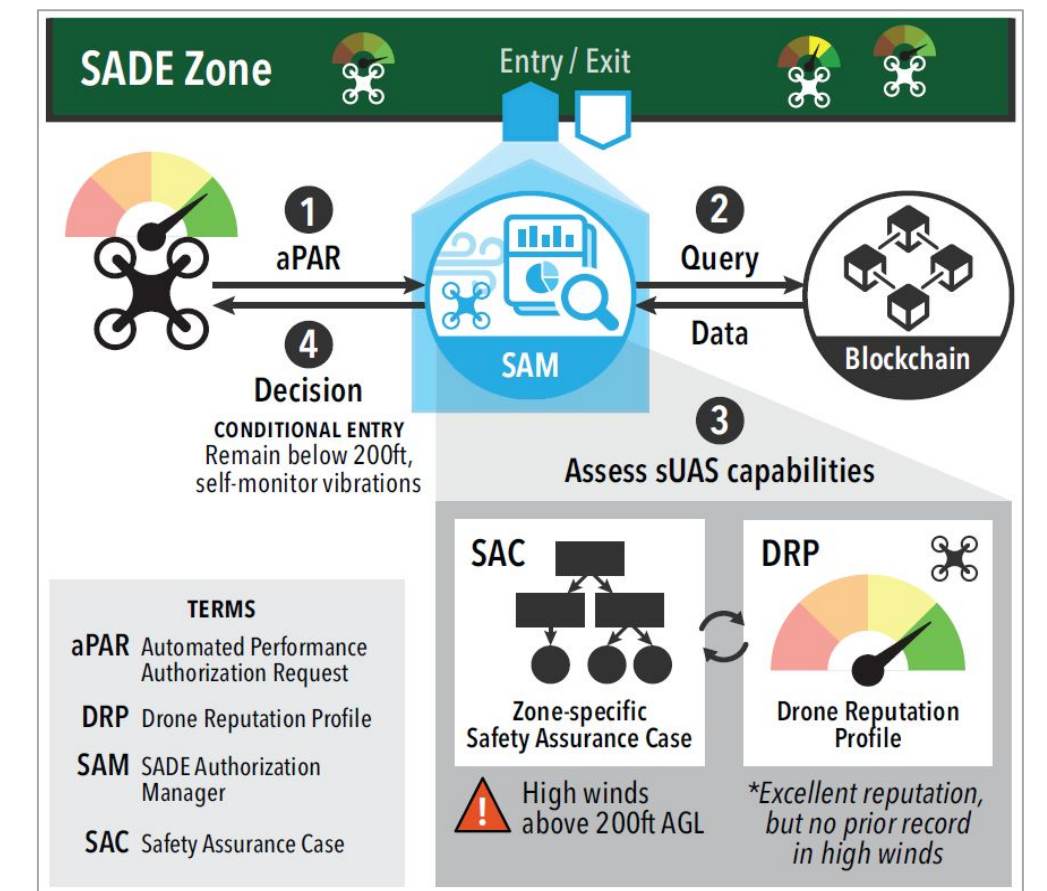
SADE Zone

Entry / Exit

1
aPAR

2
Query

Data

Blockchain

SAM

4
Decision
CONDITIONAL ENTRY
Remain below 200ft, self-monitor vibrations

3
Assess sUAS capabilities

SAC

Zone-specific Safety Assurance Case

DRP

Drone Reputation Profile

High winds above 200ft AGL

*Excellent reputation, but no prior record in high winds

TERMS
aPAR Automated Performance Authorization Request
DRP Drone Reputation Profile
SAM SADE Authorization Manager
SAC Safety Assurance Case